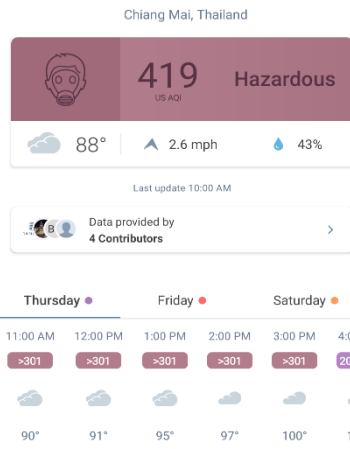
Chiang Mai, Thailand

419
US AQI
Hazardous

88°
2.6 mph
43%

Last update 10:00 AM

B
Data provided by
4 Contributors

Thursday
Friday
Saturday

| 11:00 AM | 12:00 PM | 1:00 PM | 2:00 PM | 3:00 PM | 4:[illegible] |
|---|---|---|---|---|---|
| >301 | >301 | >301 | >301 | >301 | 2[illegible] |
| 90° | 91° | 95° | 97° | 100° | |